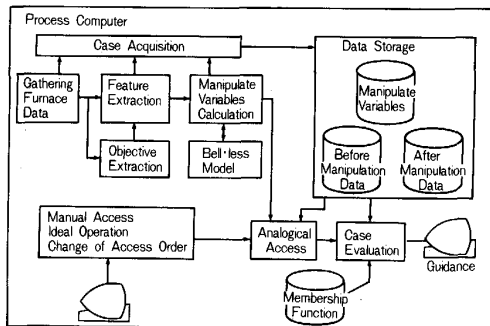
Process Computer

Case Acquisition

Data Storage

Gathering Furnace Data

Feature Extraction

Manipulate Variables Calculation

Manipulate Variables

Objective Extraction

Bell-less Model

Before Manipulation Data

After Manipulation Data

Manual Access
Ideal Operation
Change of Access Order

Analogical Access

Case Evaluation

Guidance

Membership Function